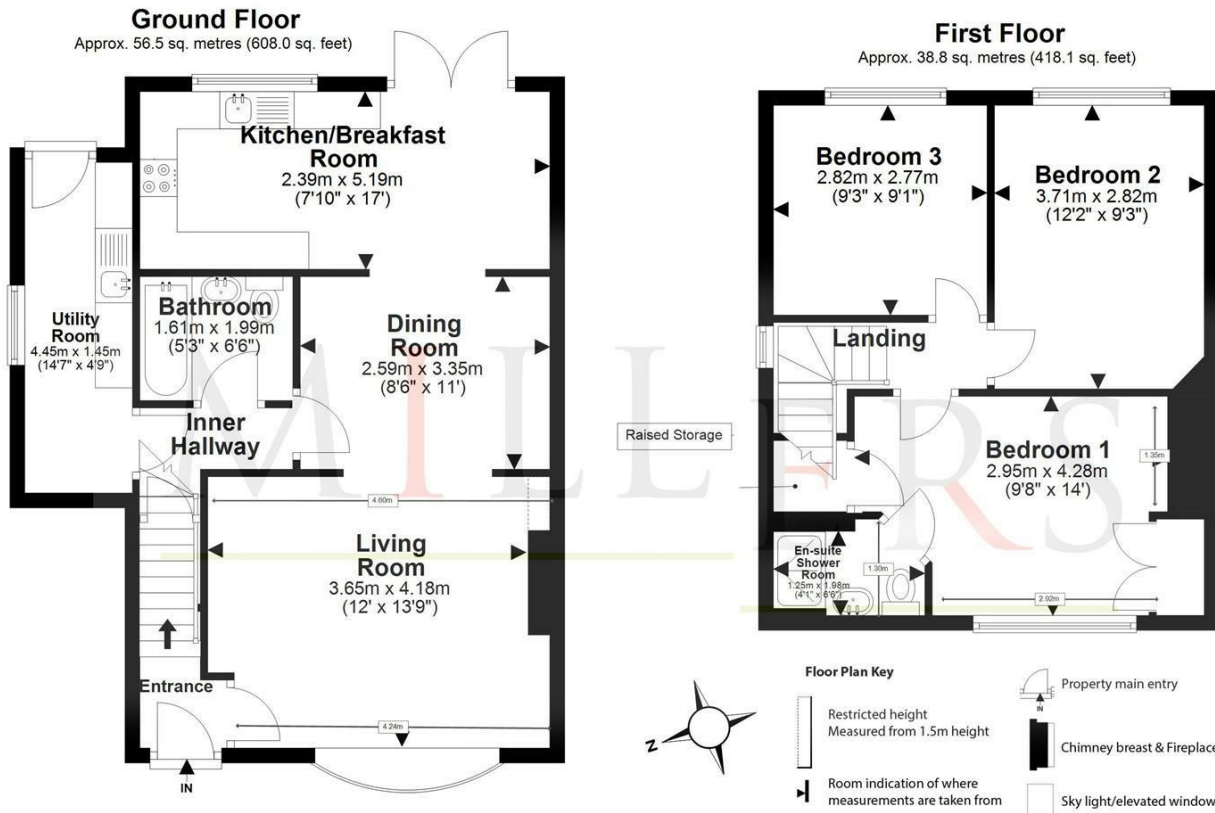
Ground Floor
Approx. 56.5 sq. metres (608.0 sq. feet)

Kitchen/Breakfast Room
2.39m x 5.19m
(7'10" x 17')

Utility Room
4.45m x 1.45m
(14'7" x 4'9")

Bathroom
1.61m x 1.99m
(5'3" x 6'6")

Dining Room
2.59m x 3.35m
(8'6" x 11')

Inner Hallway

4.60m

Living Room
3.65m x 4.18m
(12' x 13'9")

Entrance

4.24m

IN

First Floor
Approx. 38.8 sq. metres (418.1 sq. feet)

Bedroom 3
2.82m x 2.77m
(9'3" x 9'1")

Bedroom 2
3.71m x 2.82m
(12'2" x 9'3")

Landing

Raised Storage

Bedroom 1
2.95m x 4.28m
(9'8" x 14')

1.35m

En-suite Shower Room
1.25m x 1.98m
(4'1" x 6'6")

1.30m

2.92m

MILLERS

N

Floor Plan Key

Restricted height
Measured from 1.5m height

Room indication of where measurements are taken from

Property main entry

IN

Chimney breast & Fireplace

Sky light/elevated window